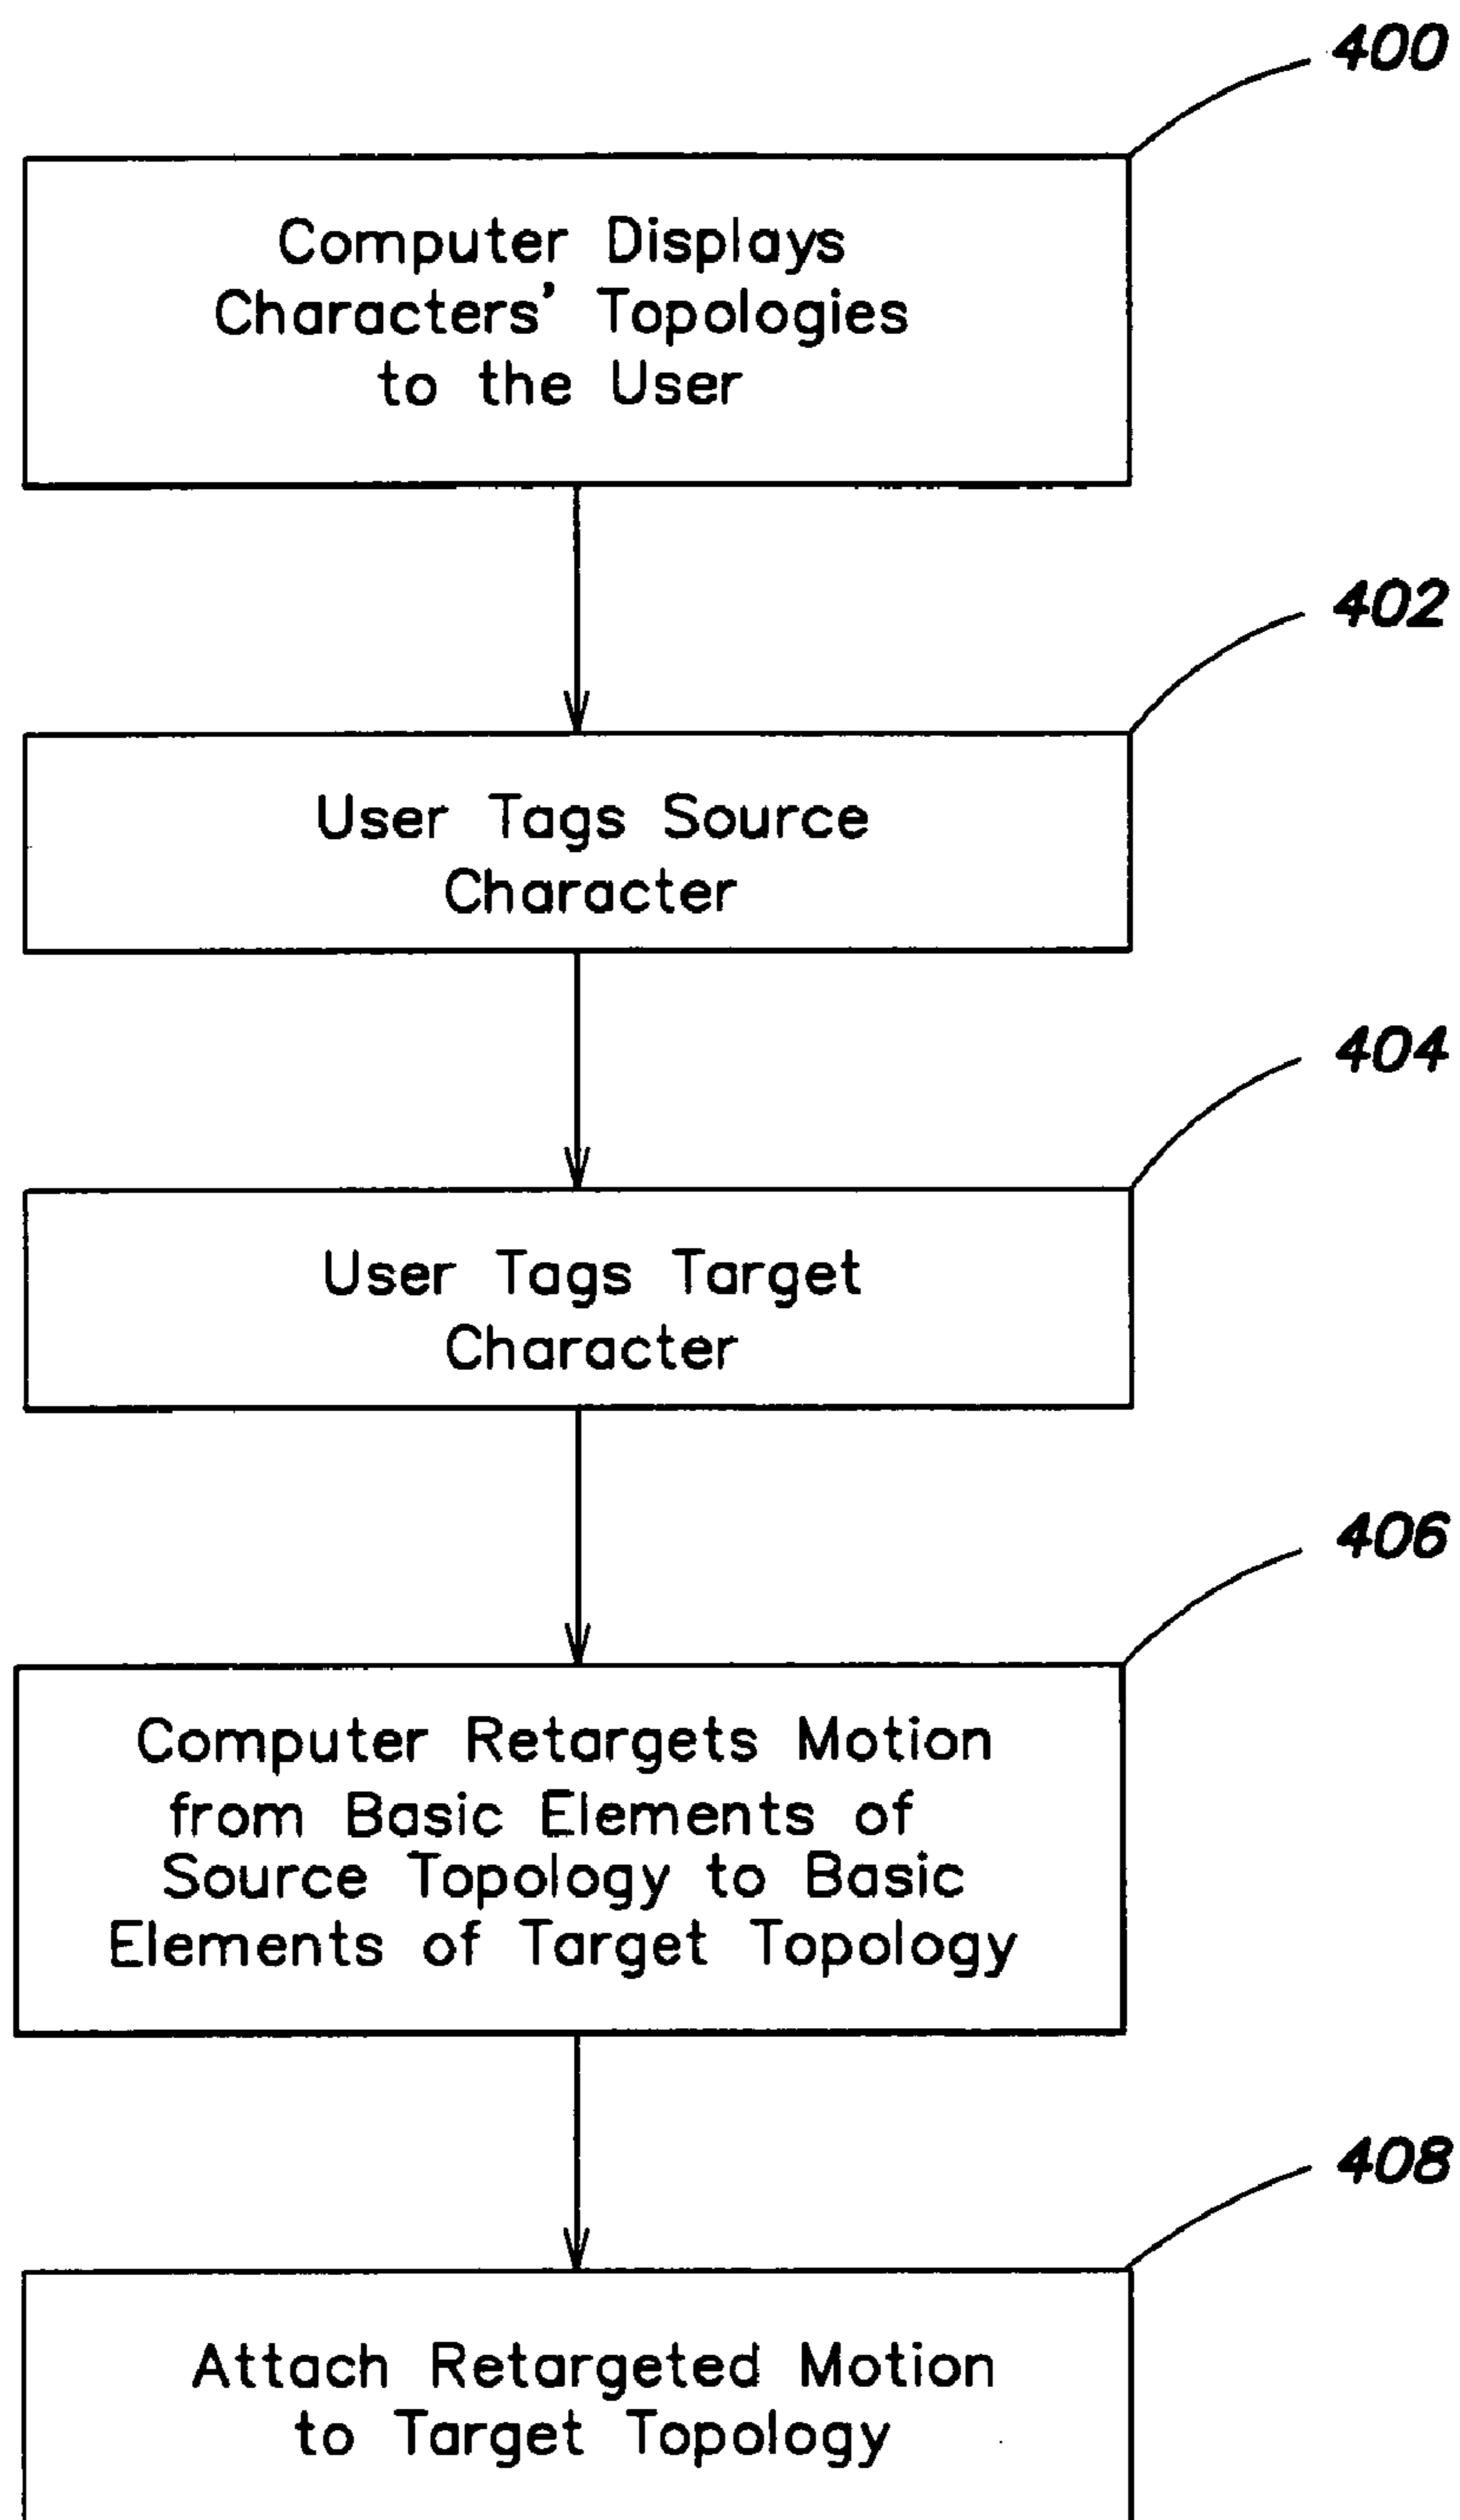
400

Computer Displays Characters' Topologies to the User

402

User Tags Source Character

404

User Tags Target Character

406

Computer Retargets Motion from Basic Elements of Source Topology to Basic Elements of Target Topology

408

Attach Retargeted Motion to Target Topology